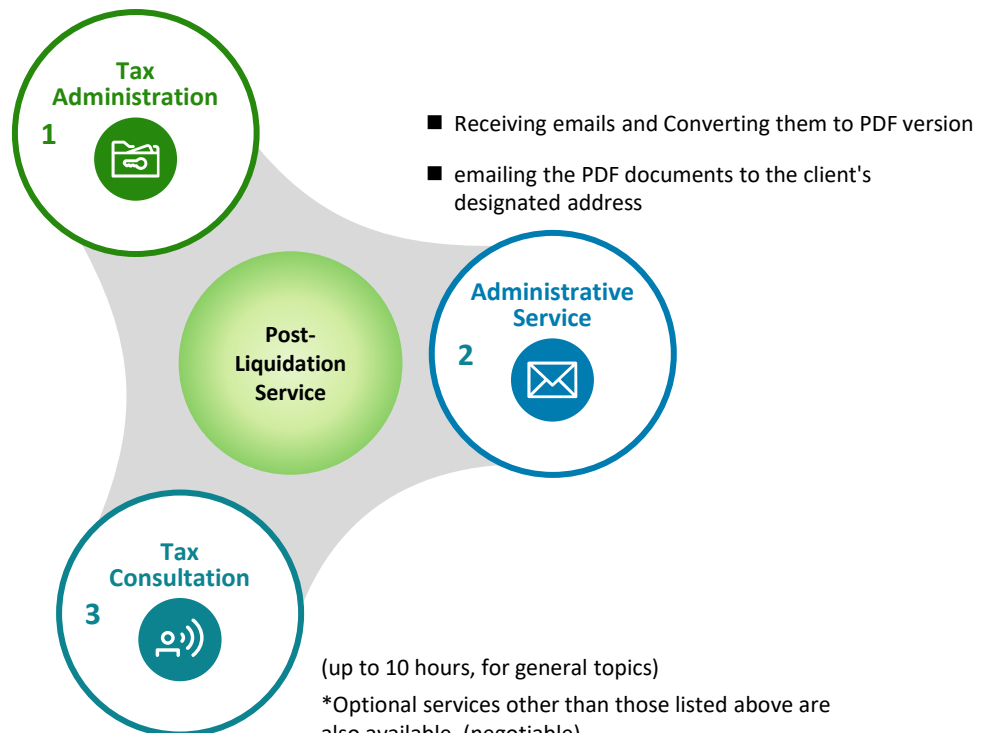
Tax Administration
1

Receiving emails and Converting them to PDF version

emailing the PDF documents to the client's designated address

Post-Liquidation Service

Administrative Service
2

Tax Consultation
3

(up to 10 hours, for general topics)

*Optional services other than those listed above are also available. (negotiable)